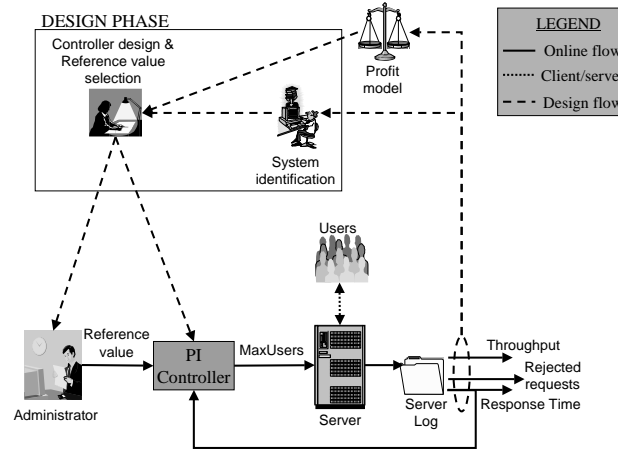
DESIGN PHASE

Controller design & Reference value selection

Profit model

System identification

LEGEND
Online flow
Client/serve
Design flow

Users

Reference value

PI Controller

MaxUsers

Throughput

Rejected requests

Response Time

Administrator

Server

Server Log